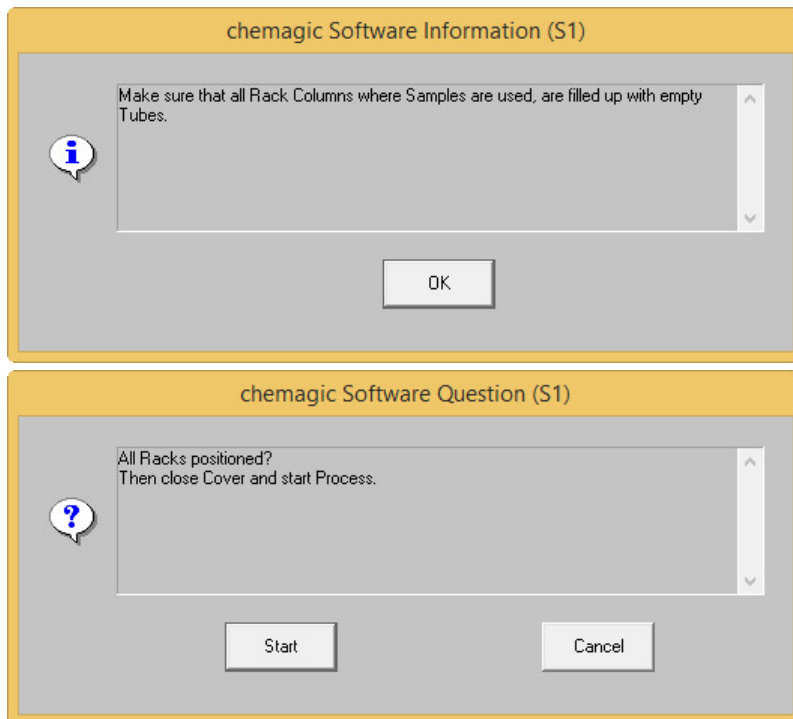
chemagic Software Information (S1)

Make sure that all Rack Columns where Samples are used, are filled up with empty Tubes.

OK

chemagic Software Question (S1)

All Racks positioned?
Then close Cover and start Process.

Start

Cancel